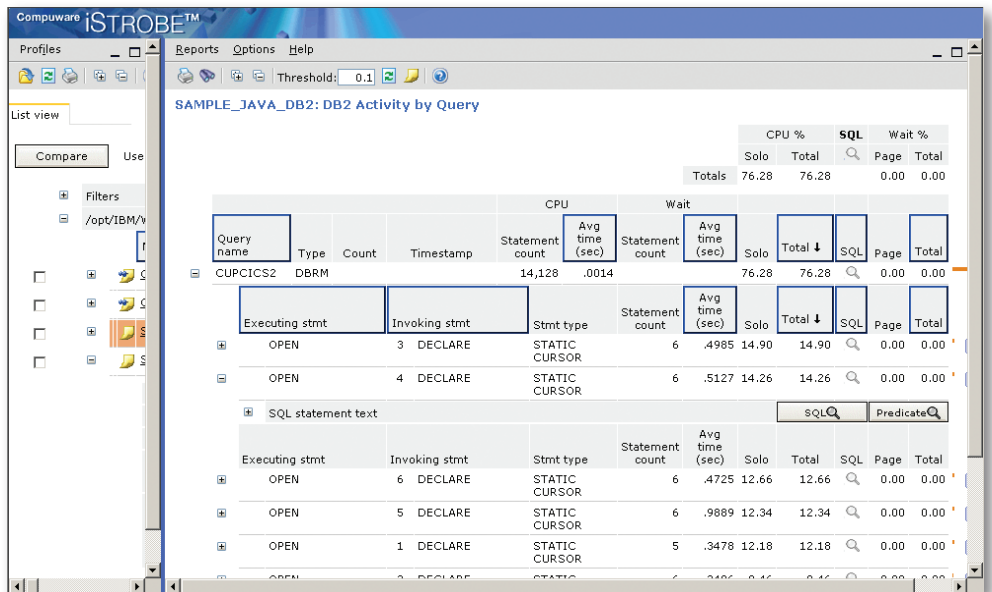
Compuware iSTROBE™

Profiles

List view

Compare Use

Filters

/opt/IBM/w

Reports Options Help

Threshold: 0.1

SAMPLE_JAVA_DB2: DB2 Activity by Query

| | CPU % | | SQL | Wait % | |
|---|---|---|---|---|---|
| | Solo | Total | | Page | Total |
| Totals | 76.28 | 76.28 | | 0.00 | 0.00 |

| | | | | CPU | | Wait | | | | | | |
|---|---|---|---|---|---|---|---|---|---|---|---|---|
| Query name | Type | Count | Timestamp | Statement count | Avg time (sec) | Statement count | Avg time (sec) | Solo | Total ↓ | SQL | Page | Total |
| CUPCICS2 | DBRM | | | 14,128 | .0014 | | | 76.28 | 76.28 | | 0.00 | 0.00 |

| Executing stmt | Invoking stmt | Stmt type | Statement count | Avg time (sec) | Solo | Total ↓ | SQL | Page | Total |
|---|---|---|---|---|---|---|---|---|---|
| OPEN | 3 DECLARE | STATIC CURSOR | 6 | .4985 | 14.90 | 14.90 | | 0.00 | 0.00 |
| OPEN | 4 DECLARE | STATIC CURSOR | 6 | .5127 | 14.26 | 14.26 | | 0.00 | 0.00 |

SQL statement text SQL Predicate

| Executing stmt | Invoking stmt | Stmt type | Statement count | Avg time (sec) | Solo | Total | SQL | Page | Total |
|---|---|---|---|---|---|---|---|---|---|
| OPEN | 6 DECLARE | STATIC CURSOR | 6 | .4725 | 12.66 | 12.66 | | 0.00 | 0.00 |
| OPEN | 5 DECLARE | STATIC CURSOR | 6 | .9889 | 12.34 | 12.34 | | 0.00 | 0.00 |
| OPEN | 1 DECLARE | STATIC CURSOR | 5 | .3478 | 12.18 | 12.18 | | 0.00 | 0.00 |
| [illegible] | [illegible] | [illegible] | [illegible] | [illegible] | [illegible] | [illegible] | | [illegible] | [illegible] |